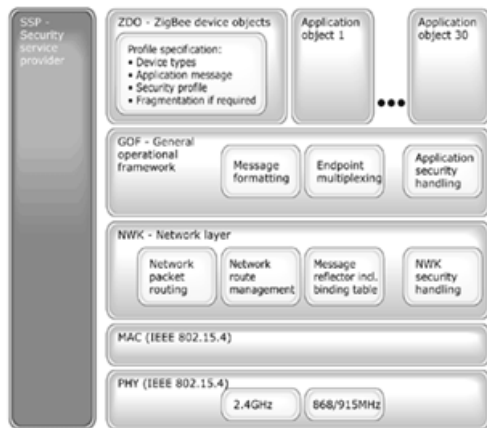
SSP - Security service provider

ZDO - ZigBee device objects

Profile specification:
• Device types
• Application message
• Security profile
• Fragmentation if required

Application object 1

•••

Application object 30

GOF - General operational framework

Message formatting

Endpoint multiplexing

Application security handling

NWK - Network layer

Network packet routing

Network route management

Message reflector incl. binding table

NWK security handling

MAC (IEEE 802.15.4)

PHY (IEEE 802.15.4)

2.4GHz

868/915MHz